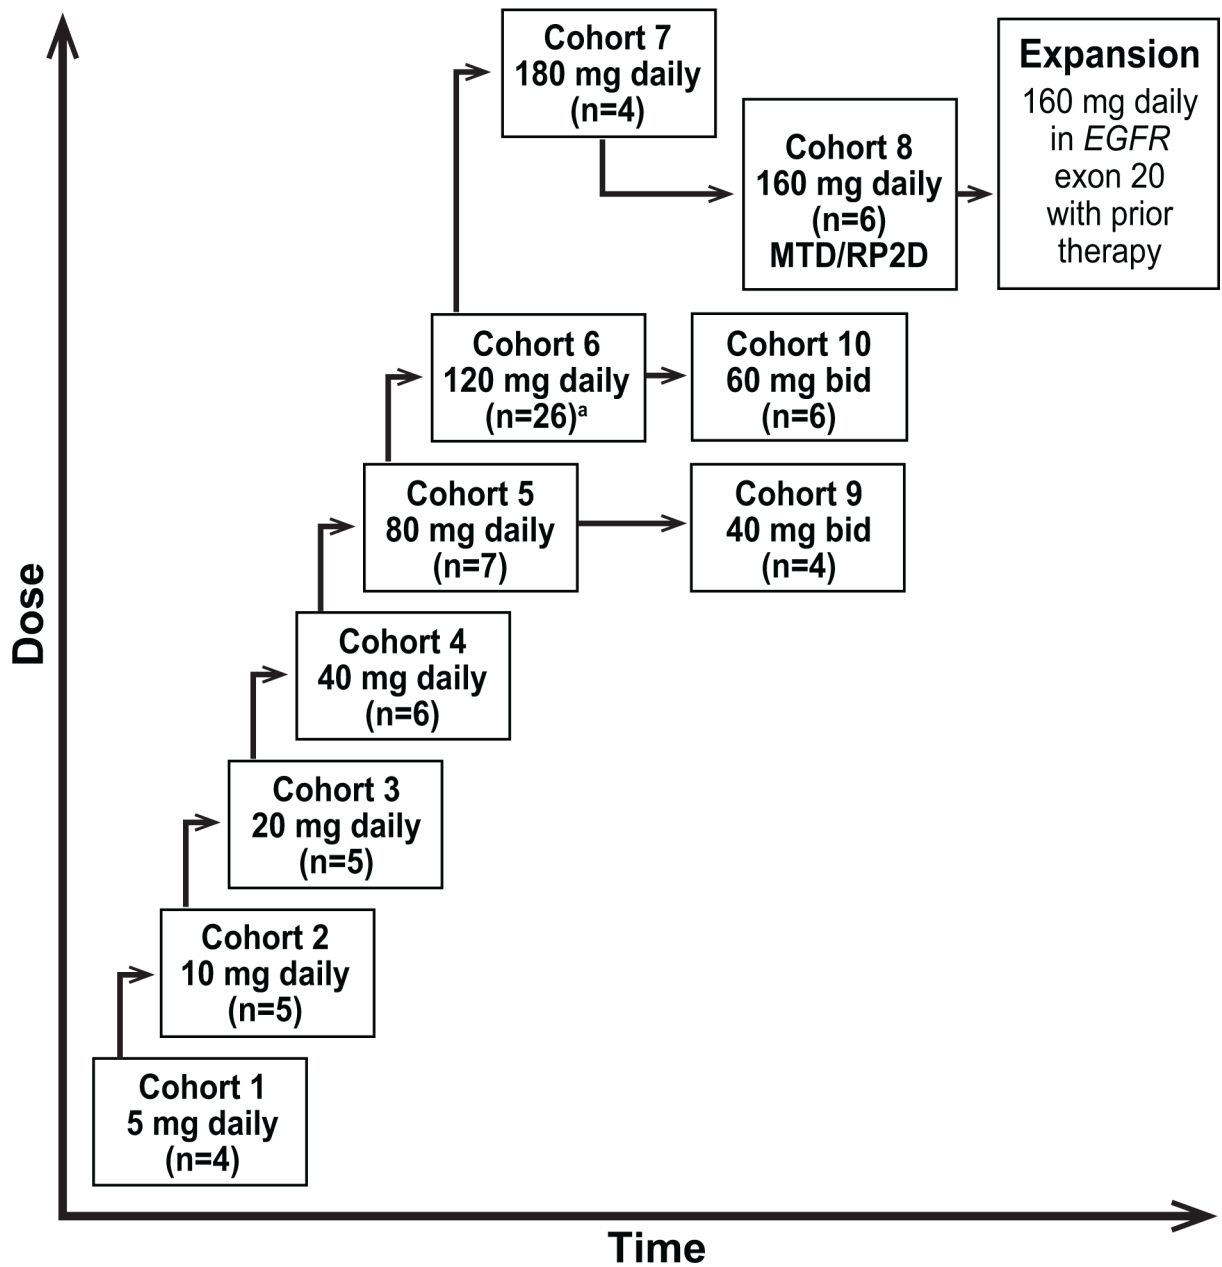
Cohort 7
180 mg daily
(n=4)

Expansion
160 mg daily
in *EGFR*
exon 20
with prior
therapy

Cohort 8
160 mg daily
(n=6)
MTD/RP2D

Cohort 6
120 mg daily
(n=26)$^{a}$

Cohort 10
60 mg bid
(n=6)

Cohort 5
80 mg daily
(n=7)

Cohort 9
40 mg bid
(n=4)

Cohort 4
40 mg daily
(n=6)

Cohort 3
20 mg daily
(n=5)

Cohort 2
10 mg daily
(n=5)

Cohort 1
5 mg daily
(n=4)

Dose

Time